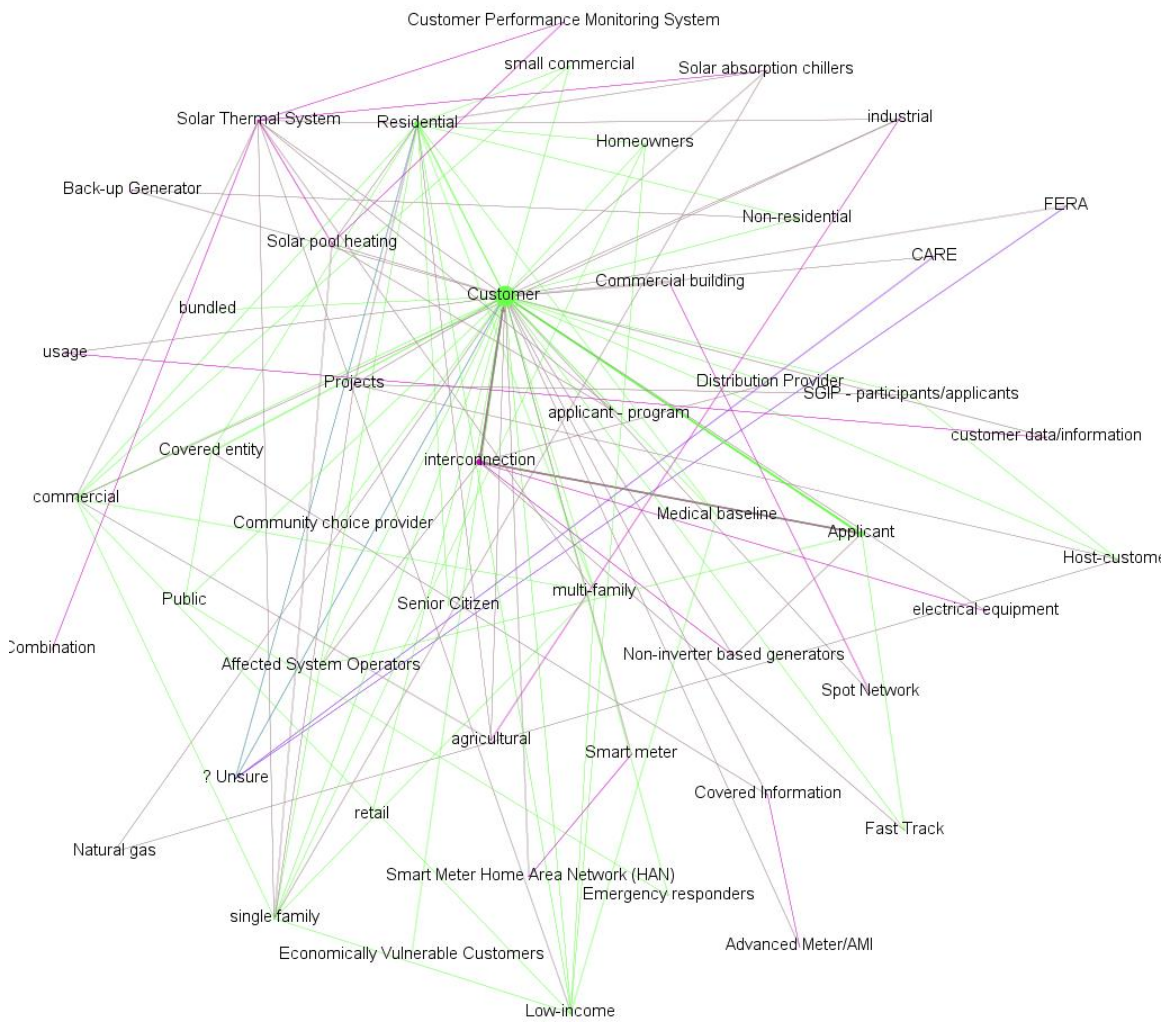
Customer Performance Monitoring System
small commercial
Solar absorption chillers
Solar Thermal System
Residential
industrial
Homeowners
Back-up Generator
Non-residential
FERA
Solar pool heating
CARE
Customer
Commercial building
bundled
usage
Projects
Distribution Provider
SGIP - participants/applicants
applicant - program
customer data/information
Covered entity
interconnection
commercial
Medical baseline
Applicant
Community choice provider
Host-custome
multi-family
Public
Senior Citizen
electrical equipment
Combination
Affected System Operators
Non-inverter based generators
Spot Network
agricultural
Smart meter
? Unsure
Covered Information
retail
Fast Track
Natural gas
Smart Meter Home Area Network (HAN)
Emergency responders
single family
Advanced Meter/AMI
Economically Vulnerable Customers
Low-income